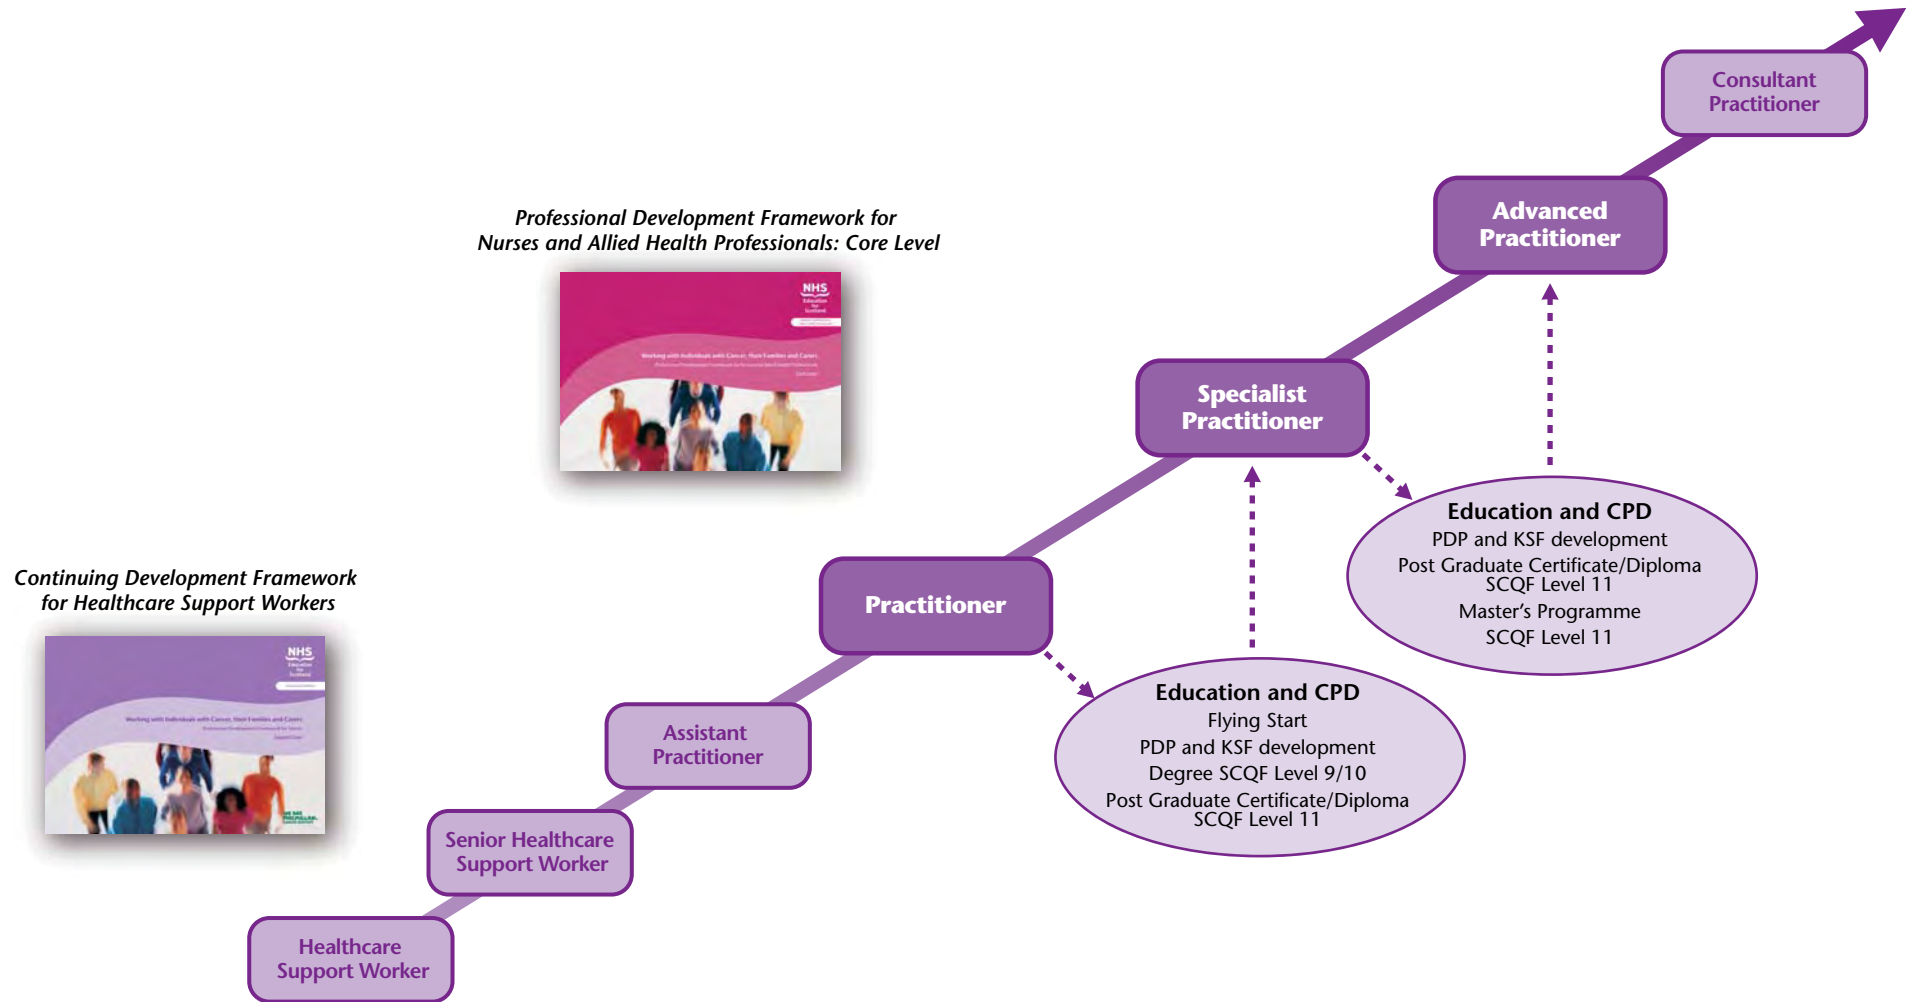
Consultant Practitioner

Advanced Practitioner

Professional Development Framework for Nurses and Allied Health Professionals: Core Level

NHS

Working with Individuals with Cancer, their Families and Carers

Specialist Practitioner

Education and CPD
PDP and KSF development
Post Graduate Certificate/Diploma SCQF Level 11
Master's Programme
SCQF Level 11

Continuing Development Framework for Healthcare Support Workers

NHS

Working with Individuals with Cancer, their Families and Carers

Practitioner

Education and CPD
Flying Start
PDP and KSF development
Degree SCQF Level 9/10
Post Graduate Certificate/Diploma SCQF Level 11

Assistant Practitioner

Senior Healthcare Support Worker

Healthcare Support Worker